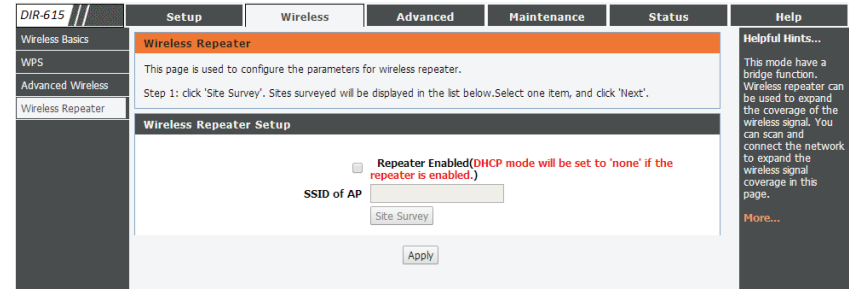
DIR-615

Setup | Wireless | Advanced | Maintenance | Status | Help

Wireless Basics
WPS
Advanced Wireless
Wireless Repeater

Wireless Repeater

This page is used to configure the parameters for wireless repeater.

Step 1: click 'Site Survey'. Sites surveyed will be displayed in the list below.Select one item, and click 'Next'.

Wireless Repeater Setup

Repeater Enabled(DHCP mode will be set to 'none' if the repeater is enabled.)

SSID of AP

Site Survey

Apply

Helpful Hints...

This mode have a bridge function. Wireless repeater can be used to expand the coverage of the wireless signal. You can scan and connect the network to expand the wireless signal coverage in this page.

More...